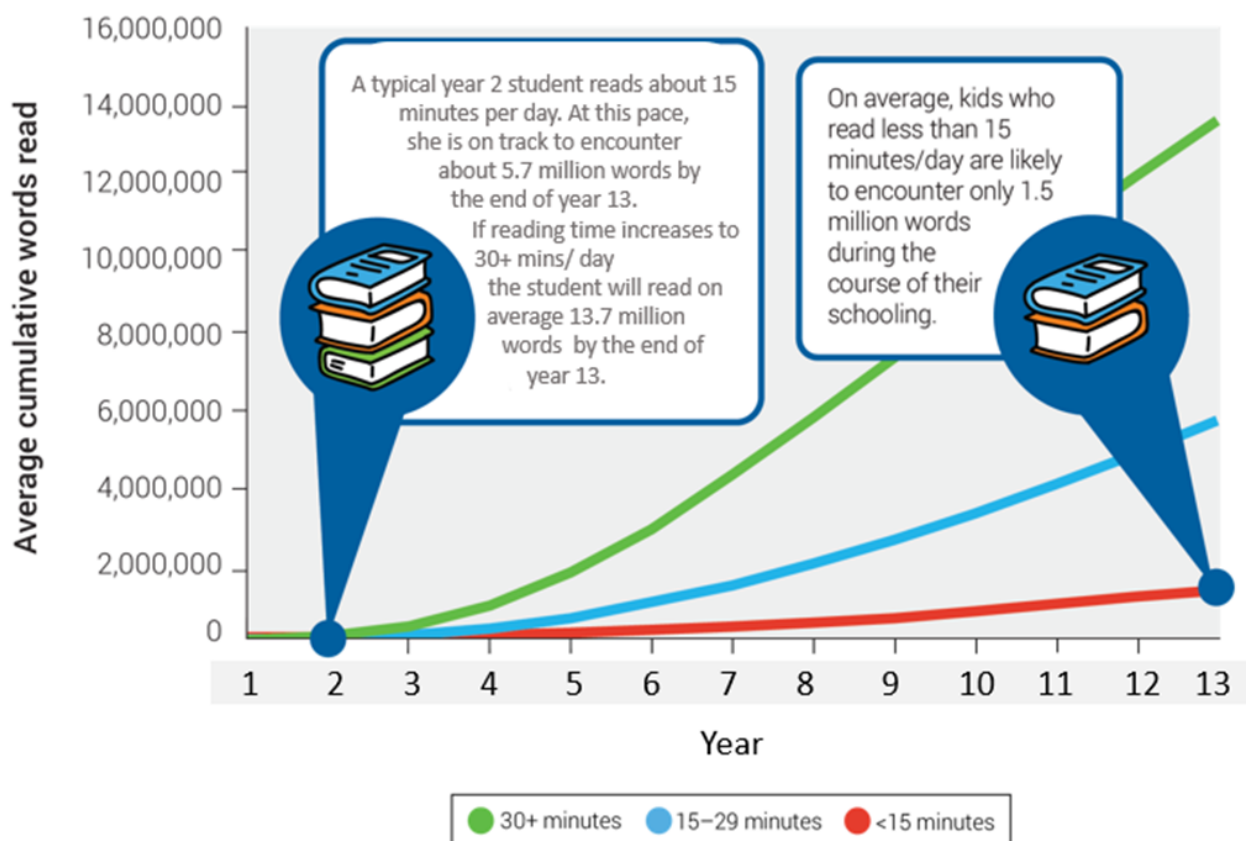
16,000,000
14,000,000
12,000,000
10,000,000
8,000,000
6,000,000
4,000,000
2,000,000
0

Average cumulative words read

A typical year 2 student reads about 15 minutes per day. At this pace, she is on track to encounter about 5.7 million words by the end of year 13.

If reading time increases to 30+ mins/ day the student will read on average 13.7 million words by the end of year 13.

On average, kids who read less than 15 minutes/day are likely to encounter only 1.5 million words during the course of their schooling.

1 2 3 4 5 6 7 8 9 10 11 12 13

Year

30+ minutes 15–29 minutes <15 minutes